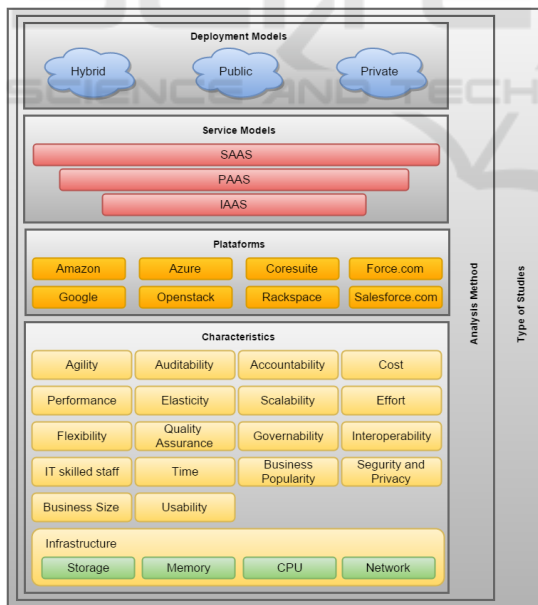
Deployment Models

Hybrid

Public

Private

Service Models

SAAS

PAAS

IAAS

Plataforms

| Amazon | Azure | Coresuite | Force.com |
|---|---|---|---|
| Google | Openstack | Rackspace | Salesforce.com |

Characteristics

| Agility | Auditability | Accountability | Cost |
|---|---|---|---|
| Performance | Elasticity | Scalability | Effort |
| Flexibility | Quality Assurance | Governability | Interoperability |
| IT skilled staff | Time | Business Popularity | Segurity and Privacy |
| Business Size | Usability | | |

Infrastructure

| Storage | Memory | CPU | Network |
|---|---|---|---|

Analysis Method

Type of Studies